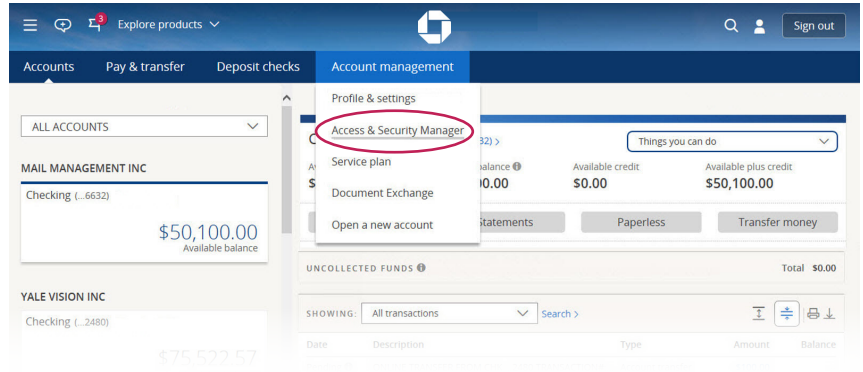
3 Explore products

Sign out

Accounts Pay & transfer Deposit checks Account management

Profile & settings
Access & Security Manager
Service plan
Document Exchange
Open a new account

ALL ACCOUNTS

MAIL MANAGEMENT INC

Checking (...6632)

$50,100.00
Available balance

YALE VISION INC

Checking (...2480)

$75,522.57

C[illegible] 32) ›

Things you can do

A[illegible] balance
$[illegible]0.00

Available credit
$0.00

Available plus credit
$50,100.00

Statements Paperless Transfer money

UNCOLLECTED FUNDS

Total $0.00

SHOWING: All transactions Search ›

Date Description Type Amount Balance